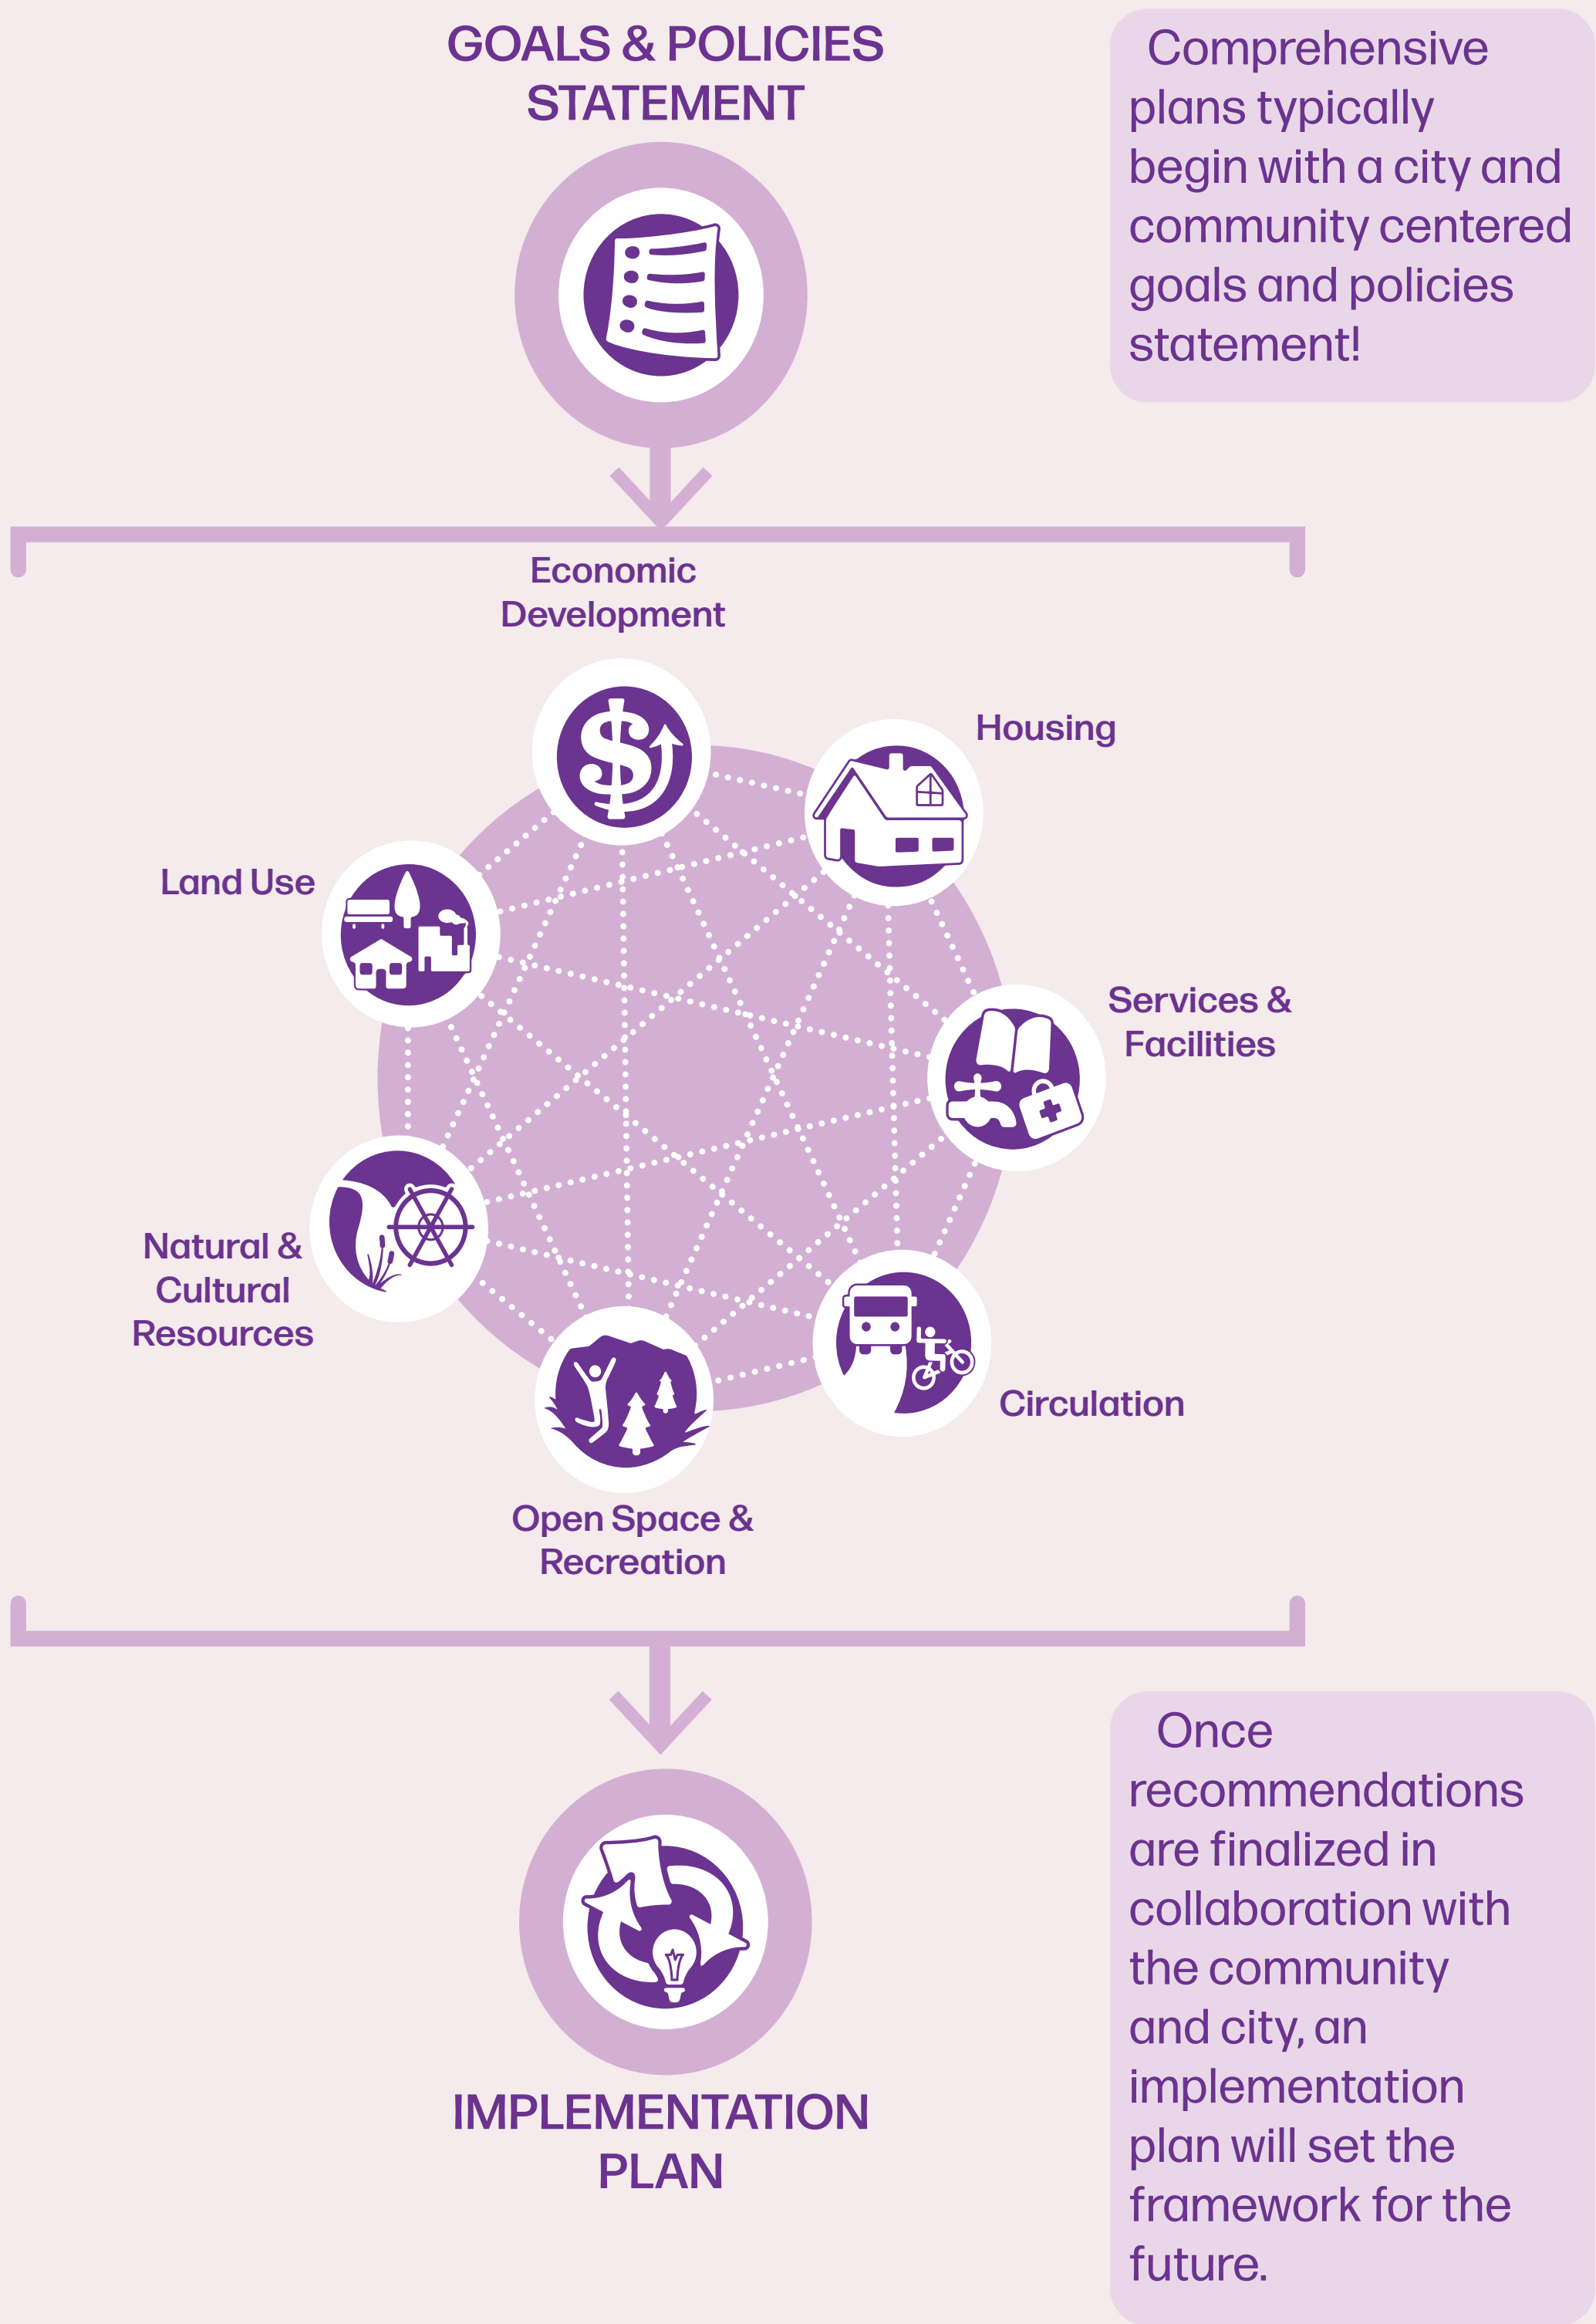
GOALS & POLICIES STATEMENT

Comprehensive plans typically begin with a city and community centered goals and policies statement!

Economic Development

Housing

Land Use

Services & Facilities

Natural & Cultural Resources

Circulation

Open Space & Recreation

IMPLEMENTATION PLAN

Once recommendations are finalized in collaboration with the community and city, an implementation plan will set the framework for the future.